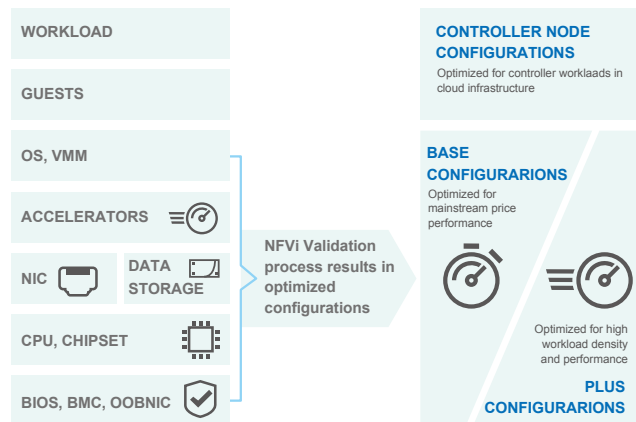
WORKLOAD

GUESTS

OS, VMM

ACCELERATORS

NIC

DATA STORAGE

CPU, CHIPSET

BIOS, BMC, OOBNIC

NFVi Validation process results in optimized configurations

CONTROLLER NODE CONFIGURATIONS

Optimized for controller worklaads in cloud infrastructure

BASE CONFIGURARIONS

Optimized for mainstream price performance

Optimized for high workload density and performance

PLUS CONFIGURARIONS